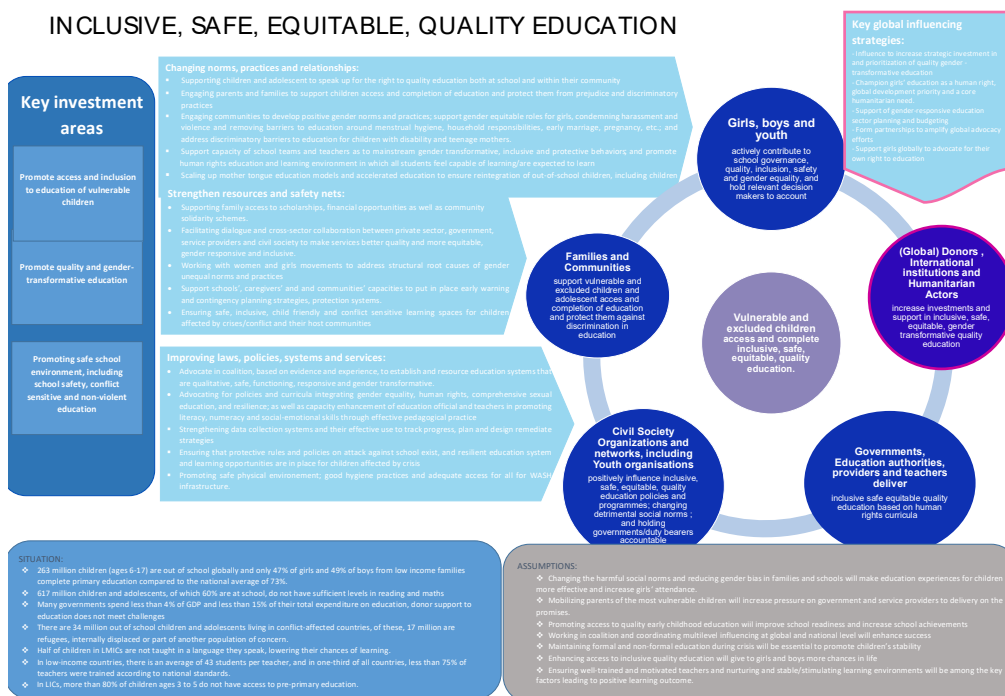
INCLUSIVE, SAFE, EQUITABLE, QUALITY EDUCATION

Key investment areas

Promote access and inclusion to education of vulnerable children

Promote quality and gender-transformative education

Promoting safe school environment, including school safety, conflict sensitive and non-violent education

Changing norms, practices and relationships:
Supporting children and adolescent to speak up for the right to quality education both at school and within their community
Engaging parents and families to support children access and completion of education and protect them from prejudice and discriminatory practices
Engaging communities to develop positive gender norms and practices; support gender equitable roles for girls, condemning harassment and violence and removing barriers to education around menstrual hygiene, household responsibilities, early marriage, pregnancy, etc.; and address discriminatory barriers to education for children with disability and teenage mothers.
Support capacity of school teams and teachers as to mainstream gender transformative, inclusive and protective behaviors; and promote human rights education and learning environment in which all students feel capable of learning/are expected to learn
Scaling up mother tongue education models and accelerated education to ensure reintegration of out-of-school children, including children

Strengthen resources and safety nets:
Supporting family access to scholarships, financial opportunities as well as community solidarity schemes.
Facilitating dialogue and cross-sector collaboration between private sector, government, service providers and civil society to make services better quality and more equitable, gender responsive and inclusive.
Working with women and girls movements to address structural root causes of gender unequal norms and practices
Support schools', caregivers' and and communities' capacities to put in place early warning and contingency planning strategies, protection systems.
Ensuring safe, inclusive, child friendly and conflict sensitive learning spaces for children affected by crises/conflict and their host communities

Improving laws, policies, systems and services:
Advocate in coalition, based on evidence and experience, to establish and resource education systems that are qualitative, safe, functioning, responsive and gender transformative.
Advocating for policies and curricula integrating gender equality, human rights, comprehensive sexual education, and resilience; as well as capacity enhancement of education official and teachers in promoting literacy, numeracy and social-emotional skills through effective pedagogical practice
Strengthening data collection systems and their effective use to track progress, plan and design remediate strategies
Ensuring that protective rules and policies on attack against school exist, and resilient education system and learning opportunities are in place for children affected by crisis
Promoting safe physical environement; good hygiene practices and adequate access for all for WASH infrastructure.

Key global influencing strategies:
- Influence to increase strategic investment in and prioritization of quality gender - transformative education
- Champion girls' education as a human right, global development priority and a core humanitarian need.
- Support of gender-responsive education sector planning and budgeting
- Form partnerships to amplify global advocacy efforts
- Support girls globally to advocate for their own right to education

Girls, boys and youth
actively contribute to school governance, quality, inclusion, safety and gender equality, and hold relevant decision makers to account

Families and Communities
support vulnerable and excluded children and adolescent acces and completion of education and protect them against discrimination in education

Vulnerable and excluded children access and complete inclusive, safe, equitable, quality education.

(Global) Donors , International institutions and Humanitarian Actors
increase investments and support in inclusive, safe, equitable, gender transformative quality education

Civil Society Organizations and networks, including Youth organisations
positively influence inclusive, safe, equitable, quality education policies and programmes; changing detrimental social norms ; and holding governments/duty bearers accountable

Governments, Education authorities, providers and teachers deliver
inclusive safe equitable quality education based on human rights curricula

SITUATION:
263 million children (ages 6-17) are out of school globally and only 47% of girls and 49% of boys from low income families complete primary education compared to the national average of 73%.
617 million children and adolescents, of which 60% are at school, do not have sufficient levels in reading and maths
Many governments spend less than 4% of GDP and less than 15% of their total expenditure on education, donor support to education does not meet challenges
There are 34 million out of school children and adolescents living in conflict-affected countries, of these, 17 million are refugees, internally displaced or part of another population of concern.
Half of children in LMICs are not taught in a language they speak, lowering their chances of learning.
In low-income countries, there is an average of 43 students per teacher, and in one-third of all countries, less than 75% of teachers were trained according to national standards.
In LICs, more than 80% of children ages 3 to 5 do not have access to pre-primary education.

ASSUMPTIONS:
Changing the harmful social norms and reducing gender bias in families and schools will make education experiences for children more effective and increase girls' attendance.
Mobilizing parents of the most vulnerable children will increase pressure on government and service providers to delivery on the promises.
Promoting access to quality early childhood education will improve school readiness and increase school achievements
Working in coalition and coordinating multilevel influencing at global and national level will enhance success
Maintaining formal and non-formal education during crisis will be essential to promote children's stability
Enhancing access to inclusive quality education will give to girls and boys more chances in life
Ensuring well-trained and motivated teachers and nurturing and stable/stimulating learning environments will be among the key factors leading to positive learning outcome.